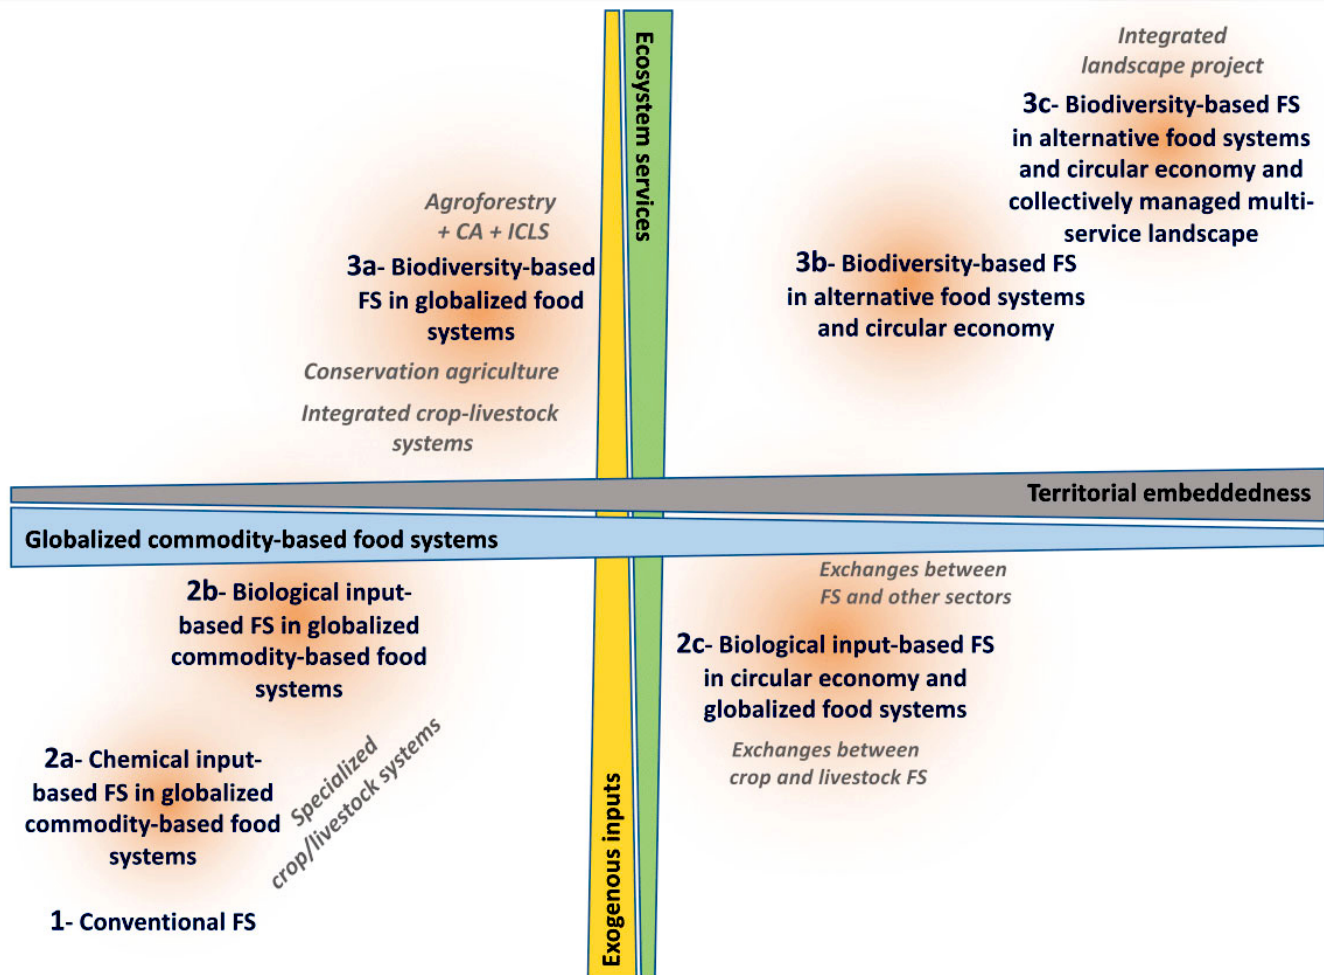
Ecosystem services

Integrated landscape project

3c- Biodiversity-based FS in alternative food systems and circular economy and collectively managed multi-service landscape

Agroforestry + CA + ICLS

3a- Biodiversity-based FS in globalized food systems

Conservation agriculture

Integrated crop-livestock systems

3b- Biodiversity-based FS in alternative food systems and circular economy

Territorial embeddedness

Globalized commodity-based food systems

2b- Biological input-based FS in globalized commodity-based food systems

Exchanges between FS and other sectors

2c- Biological input-based FS in circular economy and globalized food systems

Exchanges between crop and livestock FS

2a- Chemical input-based FS in globalized commodity-based food systems

Specialized crop/livestock systems

1- Conventional FS

Exogenous inputs